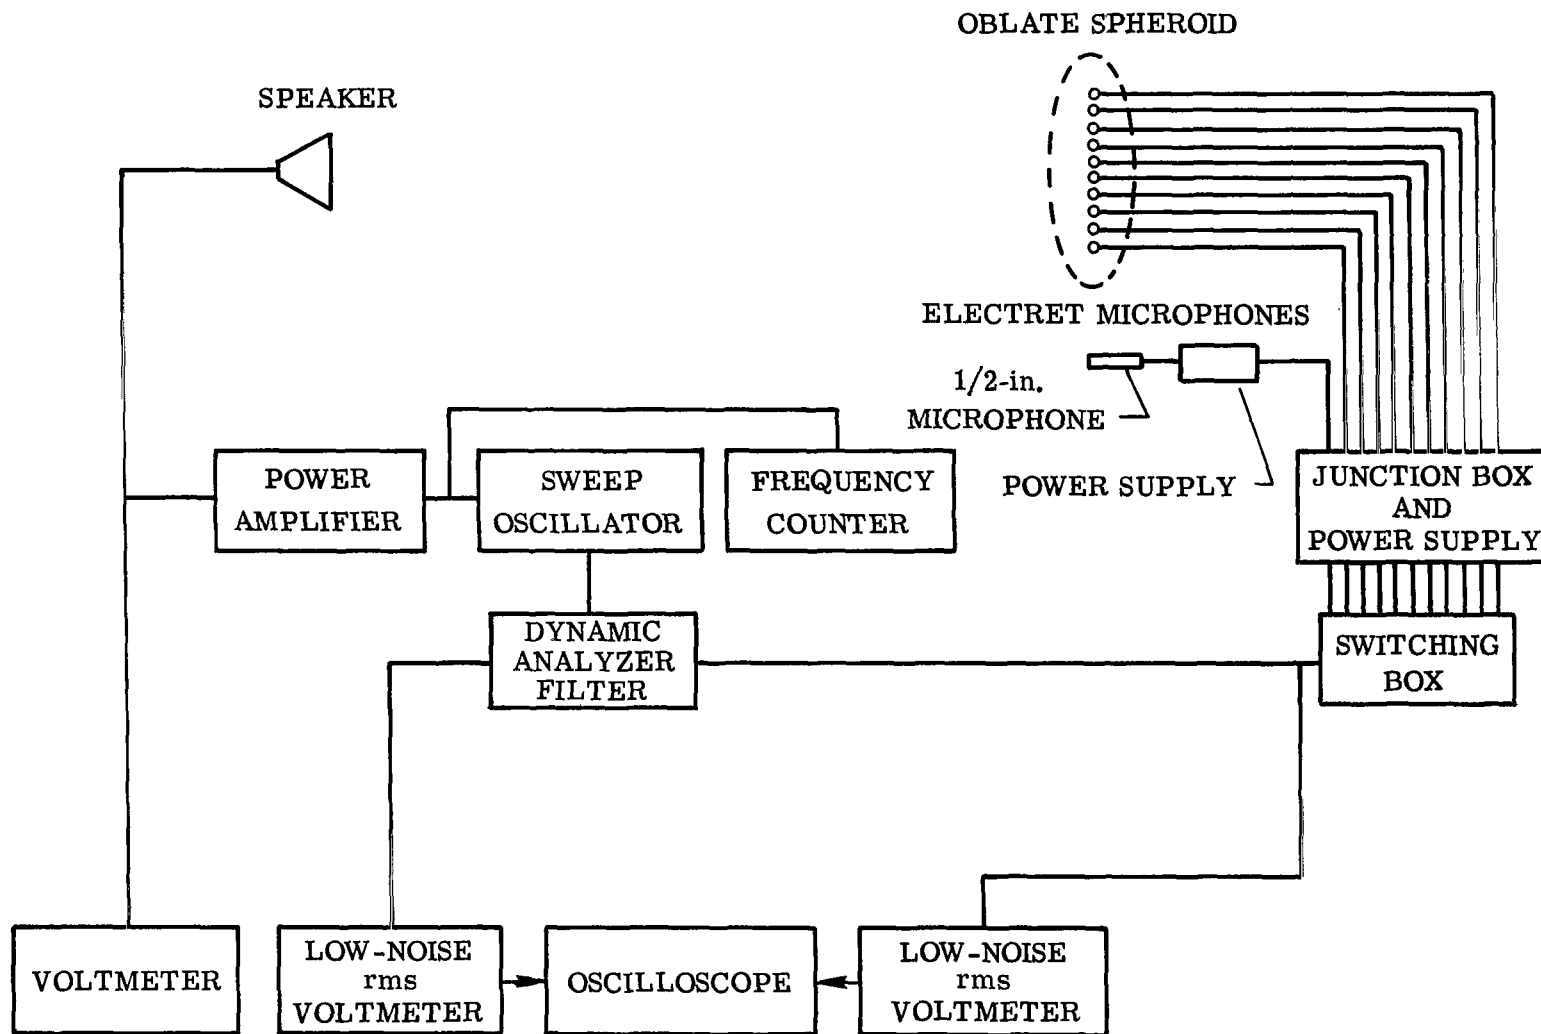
OBLATE SPHEROID

SPEAKER

ELECTRET MICROPHONES

1/2-in. MICROPHONE

POWER SUPPLY

POWER AMPLIFIER

SWEEP OSCILLATOR

FREQUENCY COUNTER

JUNCTION BOX AND POWER SUPPLY

DYNAMIC ANALYZER FILTER

SWITCHING BOX

VOLTMETER

LOW-NOISE rms VOLTMETER

OSCILLOSCOPE

LOW-NOISE rms VOLTMETER